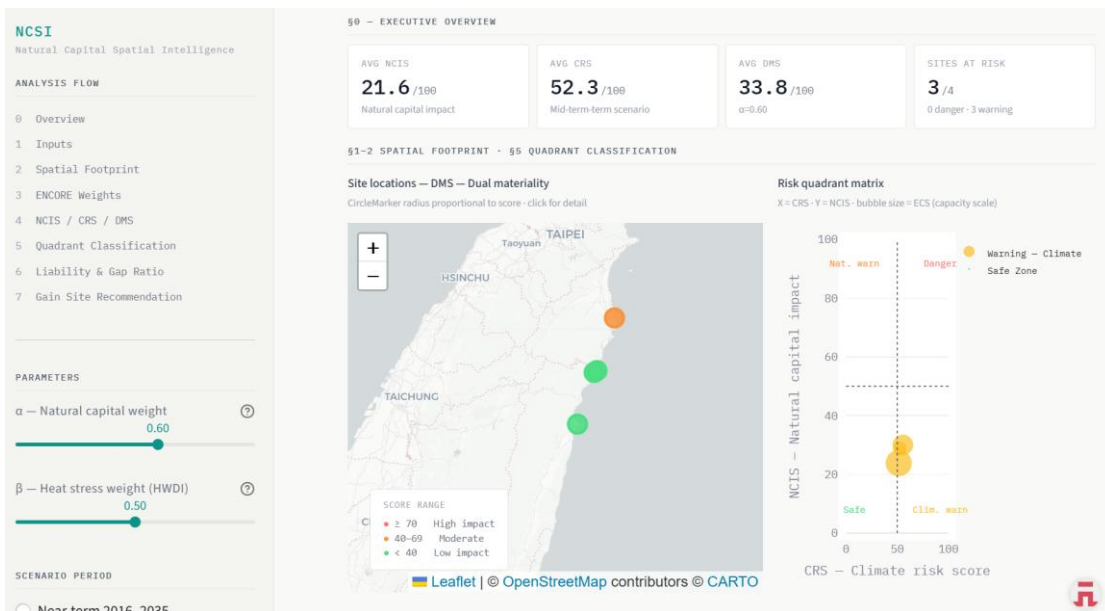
NCSI
Natural Capital Spatial Intelligence

ANALYSIS FLOW

0 Overview
1 Inputs
2 Spatial Footprint
3 ENCORE Weights
4 NCIS / CRS / DMS
5 Quadrant Classification
6 Liability & Gap Ratio
7 Gain Site Recommendation

PARAMETERS

α — Natural capital weight
0.60

β — Heat stress weight (HWDI)
0.50

SCENARIO PERIOD

Near term 2016–2035

§0 — EXECUTIVE OVERVIEW

| AVG NCIS | AVG CRS | AVG DMS | SITES AT RISK |
|---|---|---|---|
| 21.6 /100 | 52.3 /100 | 33.8 /100 | 3 /4 |
| Natural capital impact | Mid-term-term scenario | α=0.60 | 0 danger · 3 warning |

§1–2 SPATIAL FOOTPRINT · §5 QUADRANT CLASSIFICATION

Site locations — DMS — Dual materiality
CircleMarker radius proportional to score · click for detail

+
−
TAIPEI
Taoyuan
HSINCHU
TAICHUNG
SCORE RANGE
● ≥ 70 High impact
● 40–69 Moderate
● < 40 Low impact
Leaflet | © OpenStreetMap contributors © CARTO

Risk quadrant matrix
X = CRS · Y = NCIS · bubble size = ECS (capacity scale)

100
80
60
40
20
0
Nat. warn
Danger
Safe
Clim. warn
Warning — Climate
Safe Zone
NCIS — Natural capital impact
0 50 100
CRS — Climate risk score